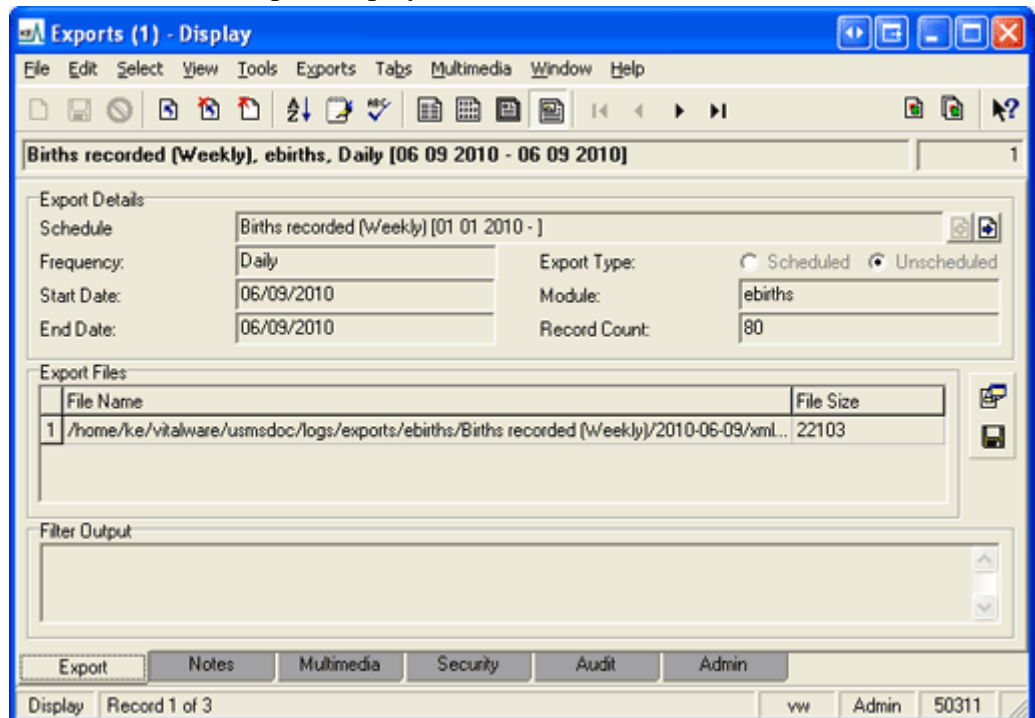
Exports (1) - Display

File Edit Select View Tools Exports Tabs Multimedia Window Help

Births recorded (Weekly), ebirths, Daily [06 09 2010 - 06 09 2010]

1

Export Details

Schedule: Births recorded (Weekly) [01 01 2010 - ]

Frequency: Daily

Export Type: Scheduled Unscheduled

Start Date: 06/09/2010

Module: ebirths

End Date: 06/09/2010

Record Count: 80

Export Files

| | File Name | File Size |
|---|---|---|
| 1 | /home/ke/vitalware/usmsdoc/logs/exports/ebirths/Births recorded (Weekly)/2010-06-09/xml... | 22103 |

Filter Output

Export Notes Multimedia Security Audit Admin

Display Record 1 of 3 vw Admin 50311